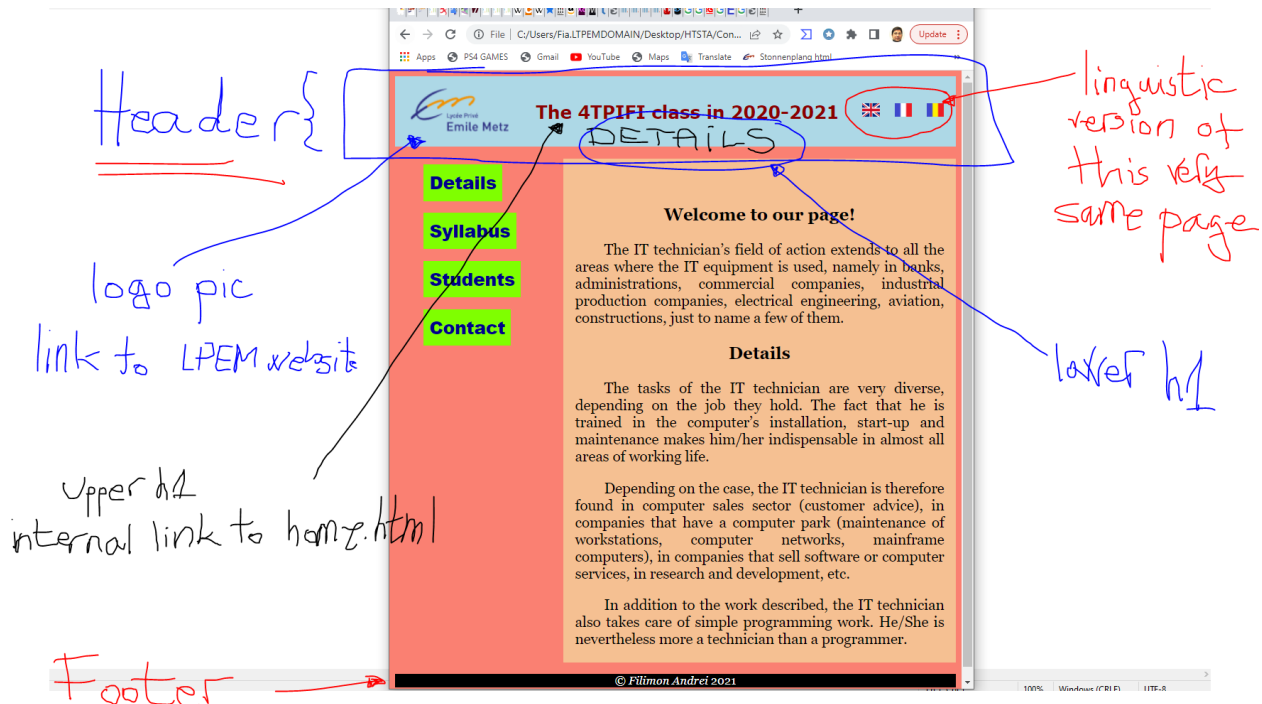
File C:/Users/Fia.LTPEMDOMAIN/Desktop/HTSTA/Con...

Update

Apps PS4 GAMES Gmail YouTube Maps Translate Stonnenplang.html

Header{

Lycée Privé Emile Metz

The 4TPIFI class in 2020-2021

DETAILS

linguistic version of this very same page

Details

Syllabus

Students

Contact

logo pic link to LPEM website

Welcome to our page!

The IT technician's field of action extends to all the areas where the IT equipment is used, namely in banks, administrations, commercial companies, industrial production companies, electrical engineering, aviation, constructions, just to name a few of them.

Details

The tasks of the IT technician are very diverse, depending on the job they hold. The fact that he is trained in the computer's installation, start-up and maintenance makes him/her indispensable in almost all areas of working life.

lower h1

upper h1 internal link to home.html

Depending on the case, the IT technician is therefore found in computer sales sector (customer advice), in companies that have a computer park (maintenance of workstations, computer networks, mainframe computers), in companies that sell software or computer services, in research and development, etc.

In addition to the work described, the IT technician also takes care of simple programming work. He/She is nevertheless more a technician than a programmer.

Footer

© Filimon Andrei 2021

100% Windows (CRLF) UTF-8